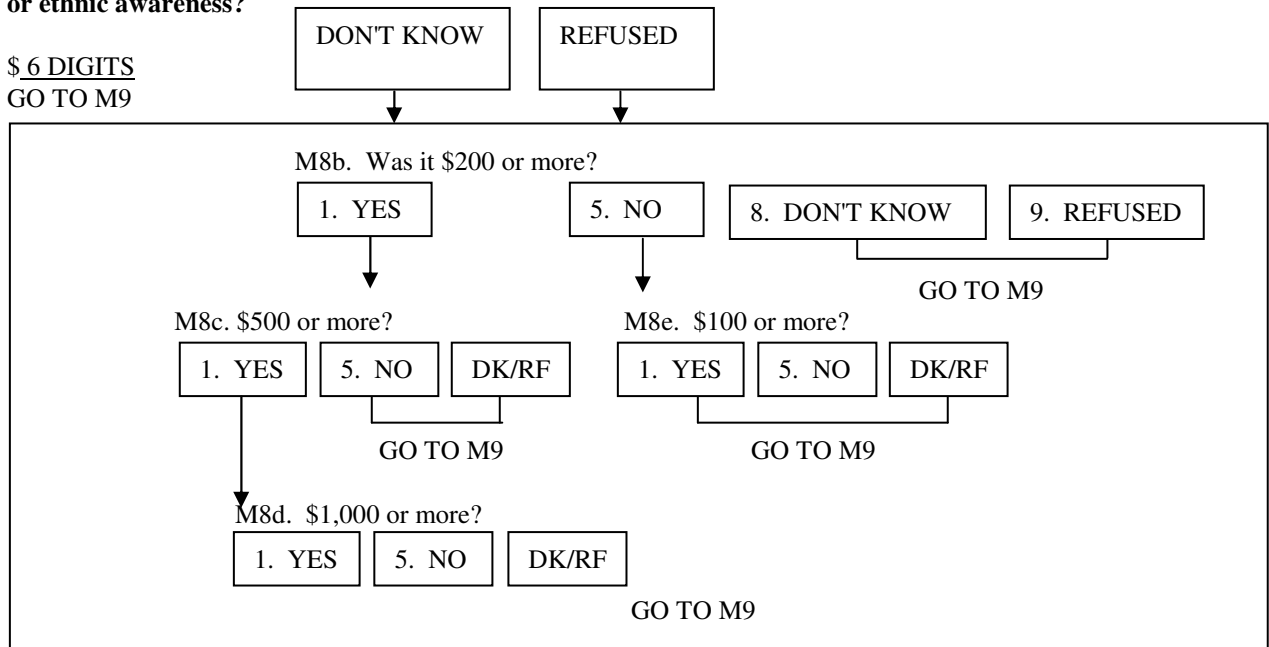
or ethnic awareness?

DON'T KNOW

REFUSED

$ 6 DIGITS
GO TO M9

M8b. Was it $200 or more?

1. YES

5. NO

8. DON'T KNOW

9. REFUSED

GO TO M9

M8c. $500 or more?

1. YES

5. NO

DK/RF

GO TO M9

M8e. $100 or more?

1. YES

5. NO

DK/RF

GO TO M9

M8d. $1,000 or more?

1. YES

5. NO

DK/RF

GO TO M9